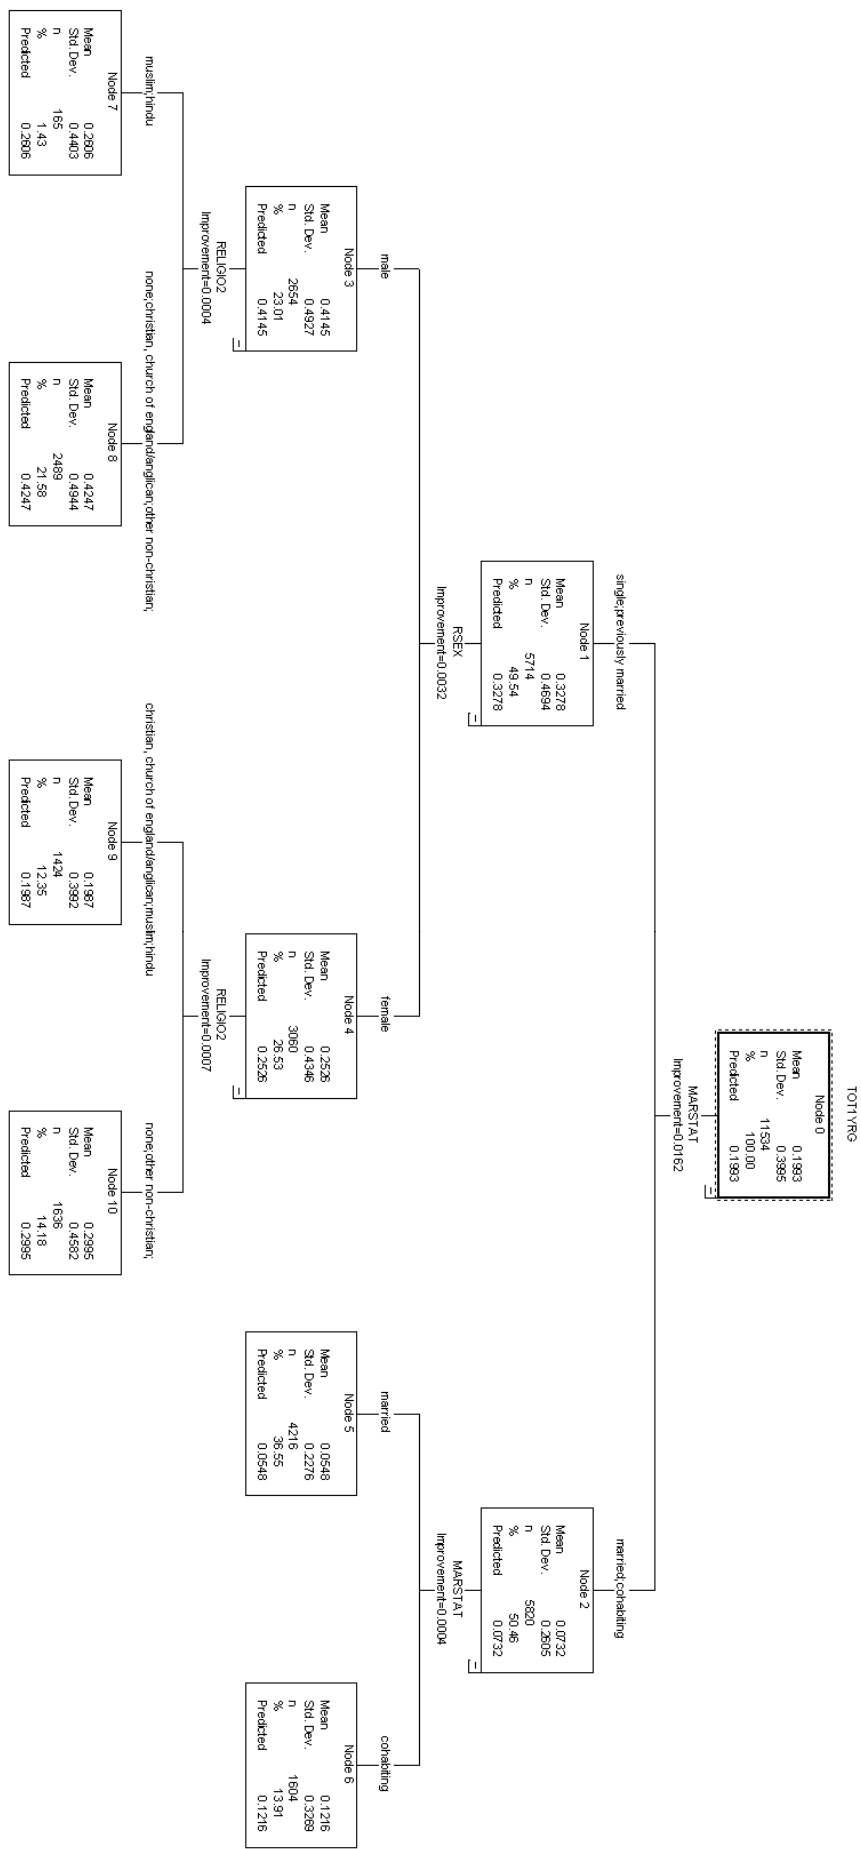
TOT1YRG

Node 0
Mean 0.1993
Std. Dev. 0.3995
n 11534
% 100.00
Predicted 0.1993

MARSTAT
Improvement=0.0162

single;previously married

Node 1
Mean 0.3278
Std. Dev. 0.4694
n 5714
% 49.54
Predicted 0.3278

RSEX
Improvement=0.0032

male

Node 3
Mean 0.4145
Std. Dev. 0.4927
n 2654
% 23.01
Predicted 0.4145

RELIGIO2
Improvement=0.0004

muslim;hindu

Node 7
Mean 0.2606
Std. Dev. 0.4403
n 165
% 1.43
Predicted 0.2606

none;christian, church of england/anglican;other non-christian;

Node 8
Mean 0.4247
Std. Dev. 0.4944
n 2489
% 21.58
Predicted 0.4247

female

Node 4
Mean 0.2526
Std. Dev. 0.4346
n 3060
% 26.53
Predicted 0.2526

RELIGIO2
Improvement=0.0007

christian, church of england/anglican;muslim;hindu

Node 9
Mean 0.1987
Std. Dev. 0.3992
n 1424
% 12.35
Predicted 0.1987

none;other non-christian;

Node 10
Mean 0.2995
Std. Dev. 0.4582
n 1636
% 14.18
Predicted 0.2995

married;cohabiting

Node 2
Mean 0.0732
Std. Dev. 0.2605
n 5820
% 50.46
Predicted 0.0732

MARSTAT
Improvement=0.0004

married

Node 5
Mean 0.0548
Std. Dev. 0.2276
n 4216
% 36.55
Predicted 0.0548

cohabiting

Node 6
Mean 0.1216
Std. Dev. 0.3269
n 1604
% 13.91
Predicted 0.1216